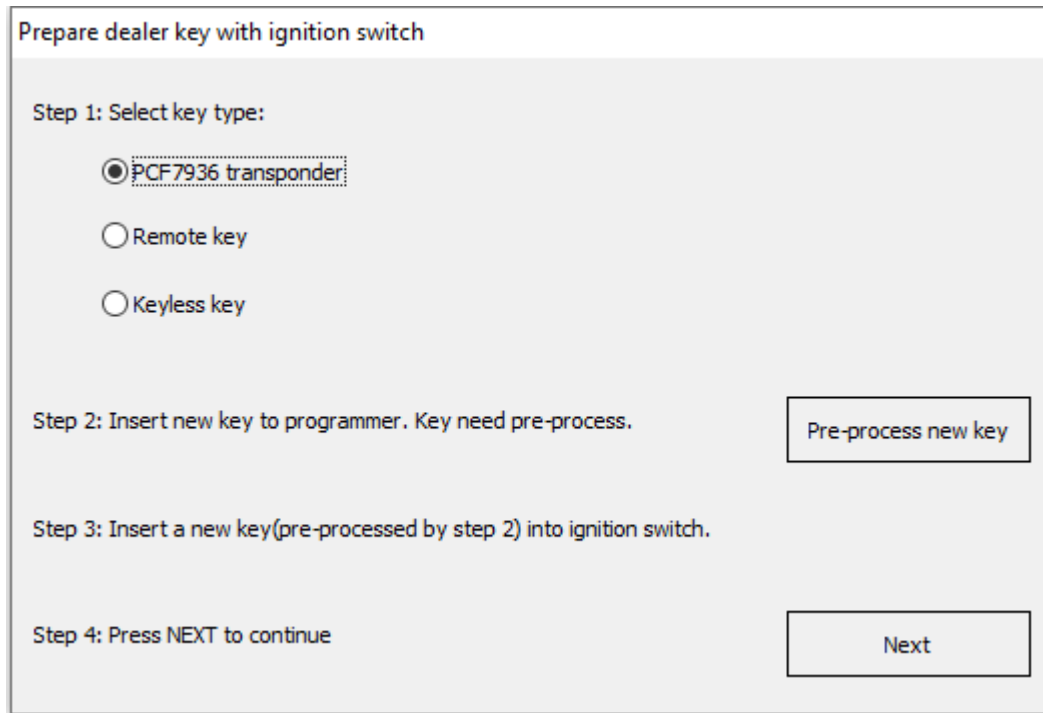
Prepare dealer key with ignition switch

Step 1: Select key type:

PCF7936 transponder

Remote key

Keyless key

Step 2: Insert new key to programmer. Key need pre-process.

Pre-process new key

Step 3: Insert a new key(pre-processed by step 2) into ignition switch.

Step 4: Press NEXT to continue

Next